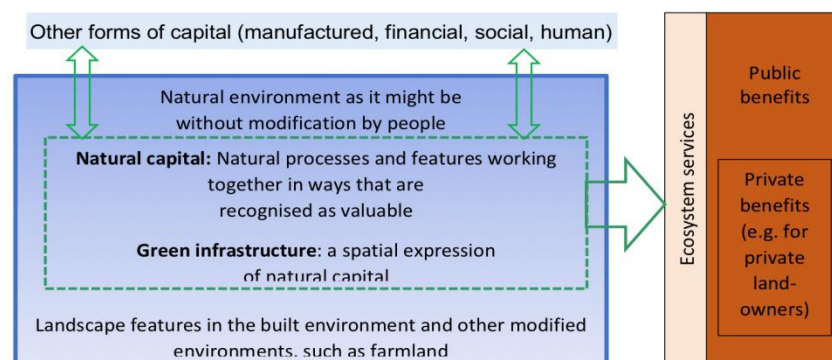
Other forms of capital (manufactured, financial, social, human)

Natural environment as it might be without modification by people

**Natural capital:** Natural processes and features working together in ways that are recognised as valuable

**Green infrastructure**: a spatial expression of natural capital

Landscape features in the built environment and other modified environments, such as farmland

Ecosystem services

Public benefits

Private benefits (e.g. for private land-owners)